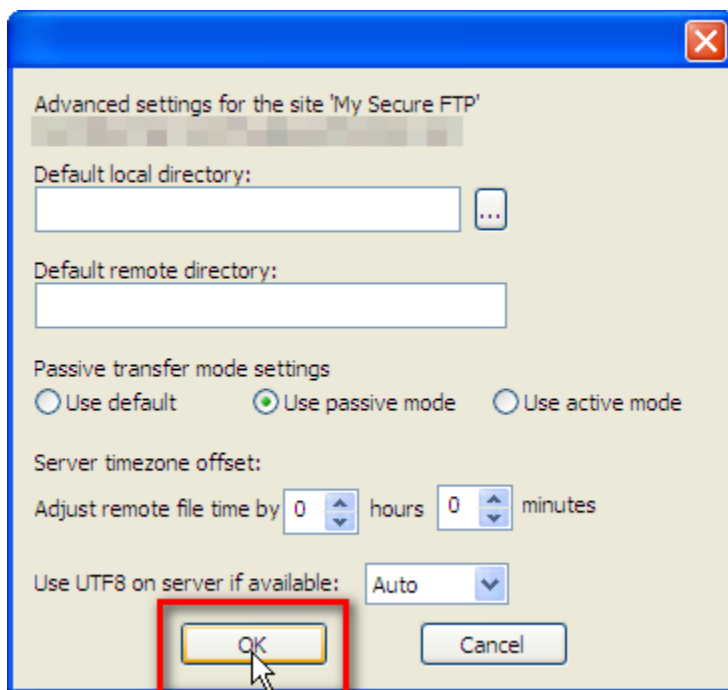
Advanced settings for the site 'My Secure FTP'
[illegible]

Default local directory:
...

Default remote directory:

Passive transfer mode settings
Use default Use passive mode Use active mode

Server timezone offset:
Adjust remote file time by 0 hours 0 minutes

Use UTF8 on server if available: Auto

OK Cancel